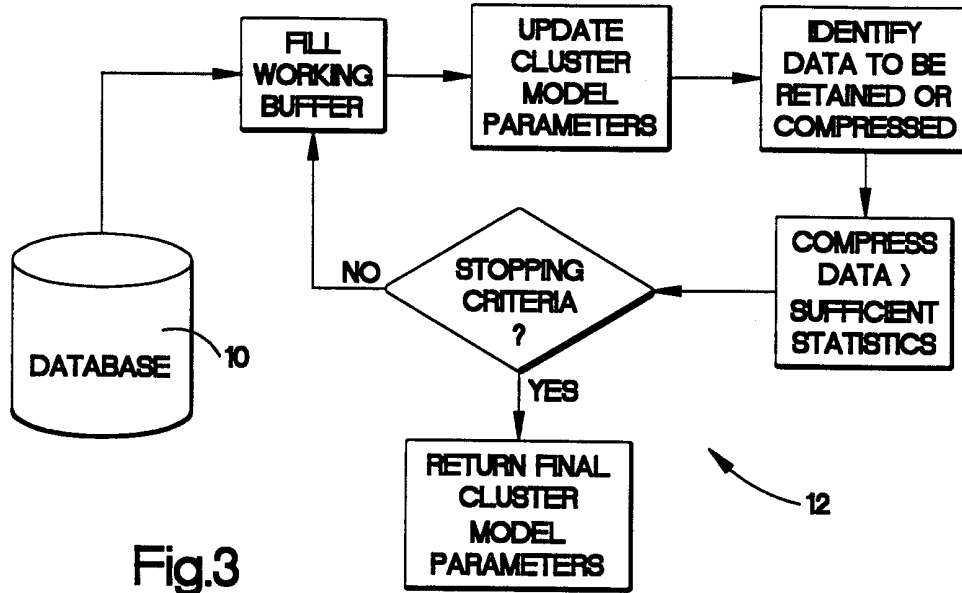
FILL WORKING BUFFER

UPDATE CLUSTER MODEL PARAMETERS

IDENTIFY DATA TO BE RETAINED OR COMPRESSED

COMPRESS DATA › SUFFICIENT STATISTICS

STOPPING CRITERIA ?

NO

YES

DATABASE

10

RETURN FINAL CLUSTER MODEL PARAMETERS

12

Fig.3